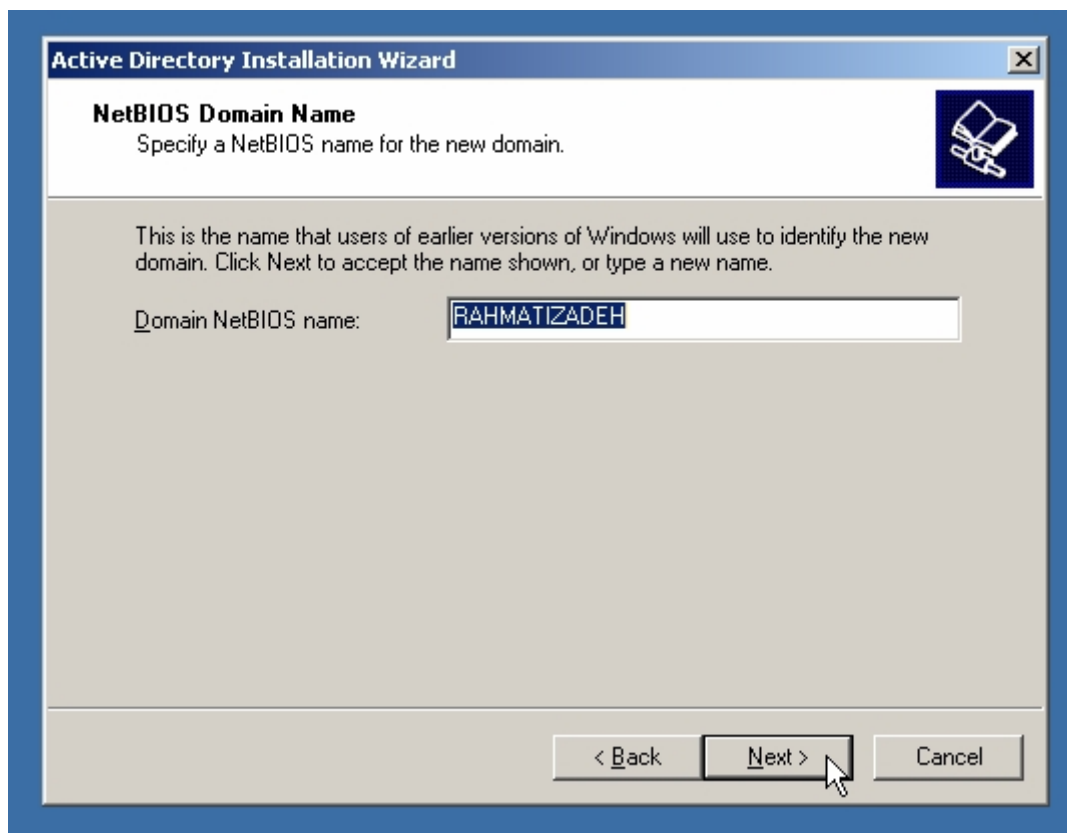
Active Directory Installation Wizard

NetBIOS Domain Name
Specify a NetBIOS name for the new domain.

This is the name that users of earlier versions of Windows will use to identify the new domain. Click Next to accept the name shown, or type a new name.

Domain NetBIOS name: RAHMATIZADEH

< Back | Next > | Cancel